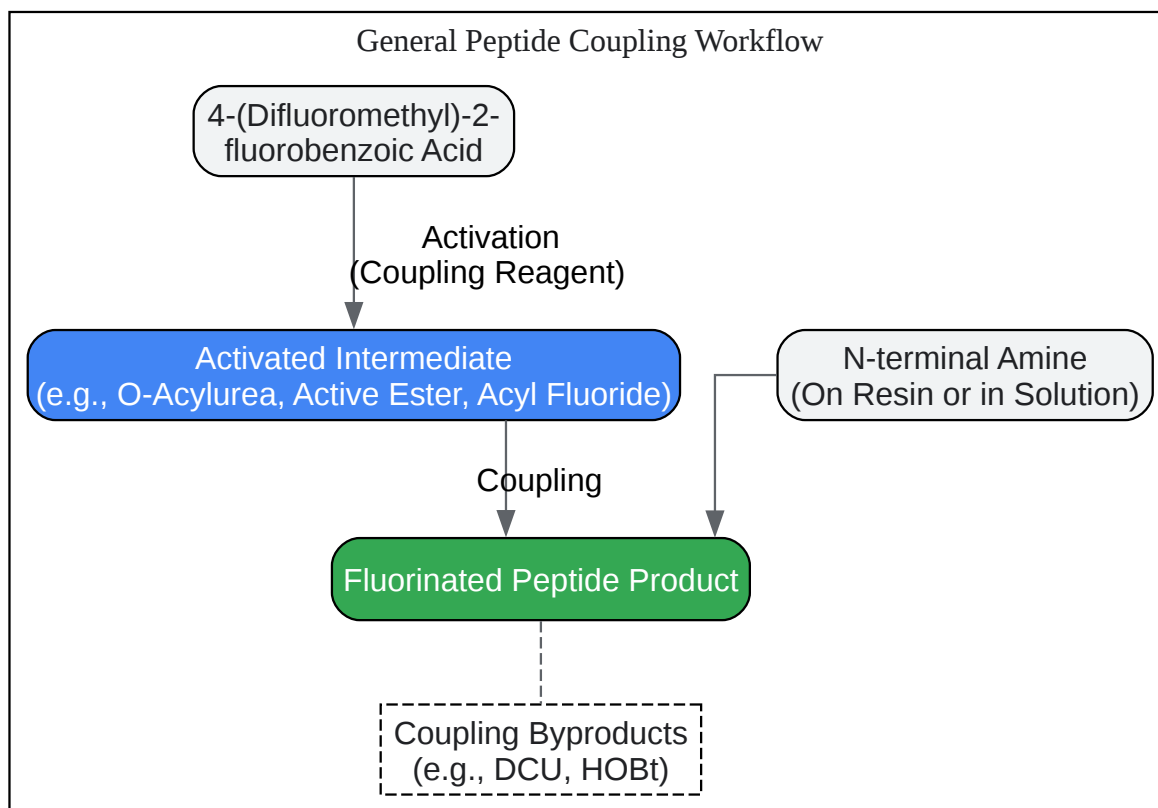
General Peptide Coupling Workflow

4-(Difluoromethyl)-2-fluorobenzoic Acid

Activation
(Coupling Reagent)

Activated Intermediate
(e.g., O-Acylurea, Active Ester, Acyl Fluoride)

N-terminal Amine
(On Resin or in Solution)

Coupling

Fluorinated Peptide Product

Coupling Byproducts
(e.g., DCU, HOBt)